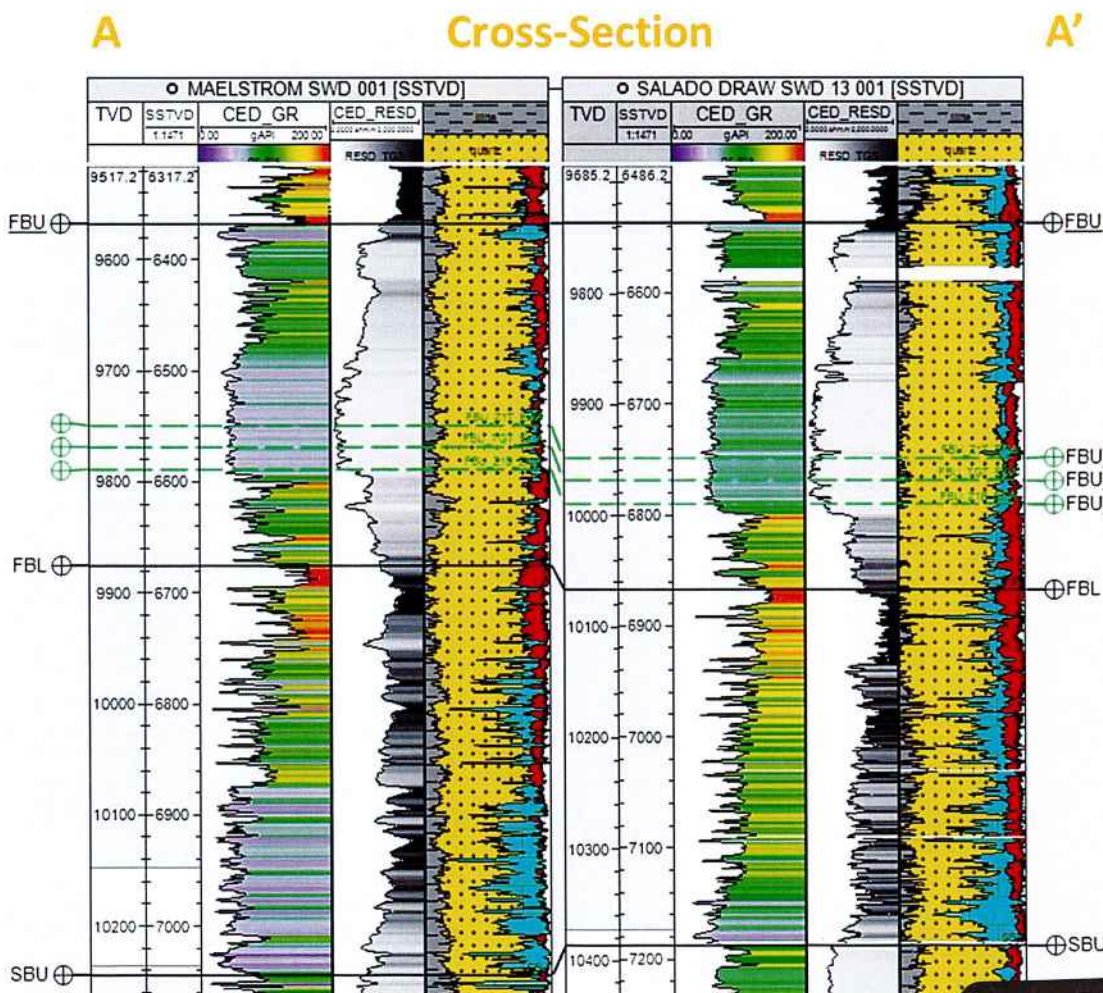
A Cross-Section A'

MAELSTROM SWD 001 [SSTVD]

| TVD | SSTVD 1:1471 | CED_GR 0.00 gAPI 200.00 | CED_RESD | |
|---|---|---|---|---|
| | | | RESD | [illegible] |

9517.2 6317.2

FBU

9600 6400

9700 6500

9800 6600

FBL

9900 6700

10000 6800

10100 6900

10200 7000

SBU

SALADO DRAW SWD 13 001 [SSTVD]

| TVD | SSTVD 1:1471 | CED_GR 0.00 gAPI 200.00 | CED_RESD | |
|---|---|---|---|---|
| | | | RESD | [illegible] |

9685.2 6486.2

FBU

9800 6600

9900 6700

FBU
FBU
FBU

10000 6800

FBL

10100 6900

10200 7000

10300 7100

SBU

10400 7200